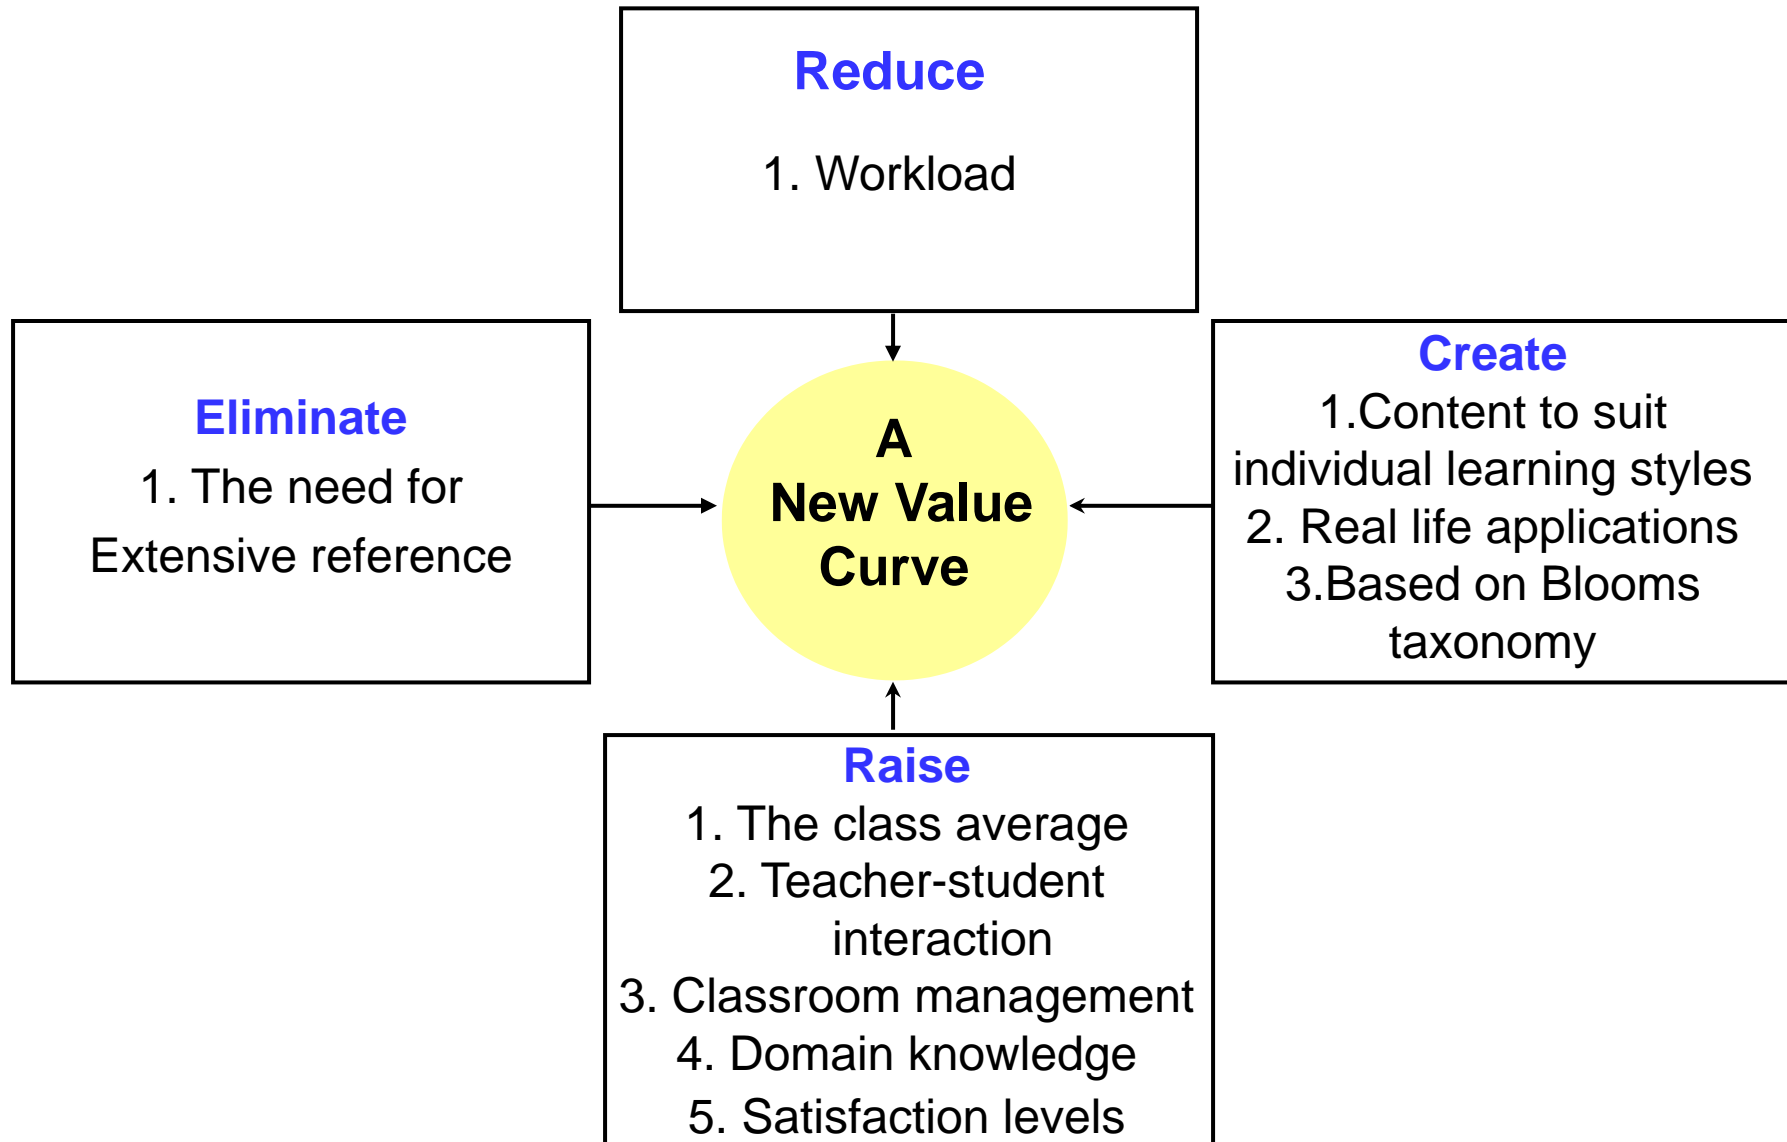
Reduce

1. Workload

Eliminate

1. The need for Extensive reference

A
New Value
Curve

Create

1.Content to suit individual learning styles

2. Real life applications

3.Based on Blooms taxonomy

Raise

1. The class average

2. Teacher-student interaction

3. Classroom management

4. Domain knowledge

5. Satisfaction levels